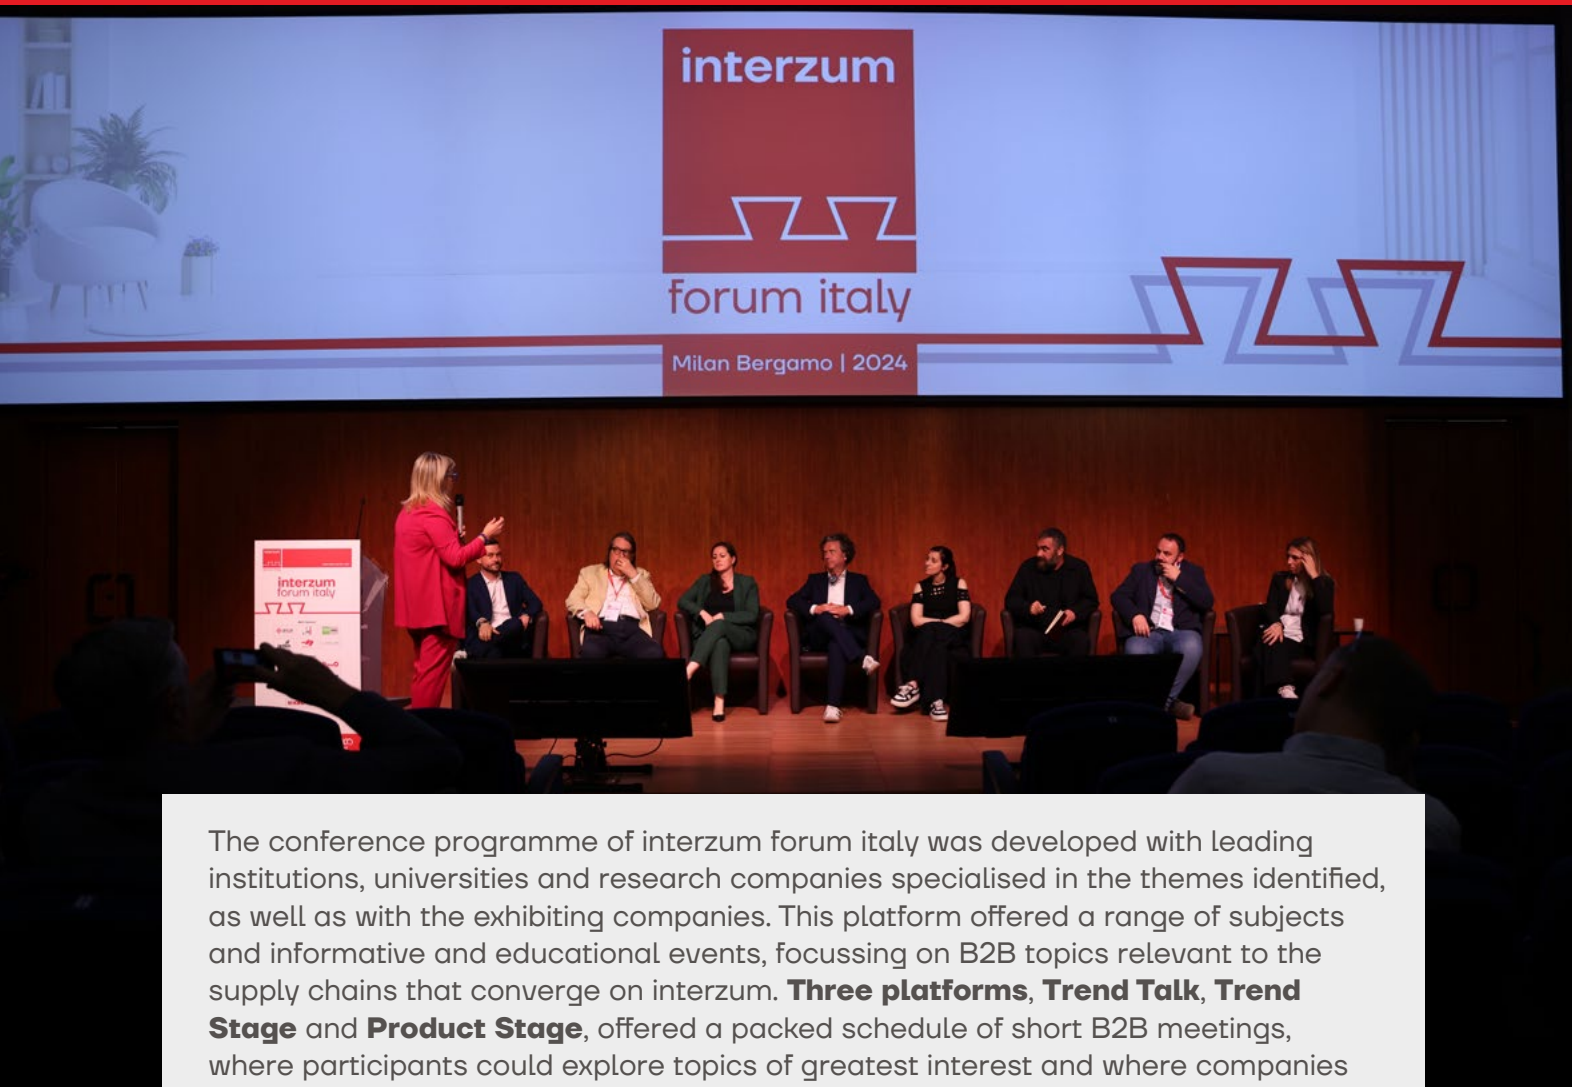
interzum

forum italy

Milan Bergamo | 2024

interzum
forum italy

The conference programme of interzum forum italy was developed with leading institutions, universities and research companies specialised in the themes identified, as well as with the exhibiting companies. This platform offered a range of subjects and informative and educational events, focussing on B2B topics relevant to the supply chains that converge on interzum. **Three platforms**, **Trend Talk**, **Trend Stage** and **Product Stage**, offered a packed schedule of short B2B meetings, where participants could explore topics of greatest interest and where companies